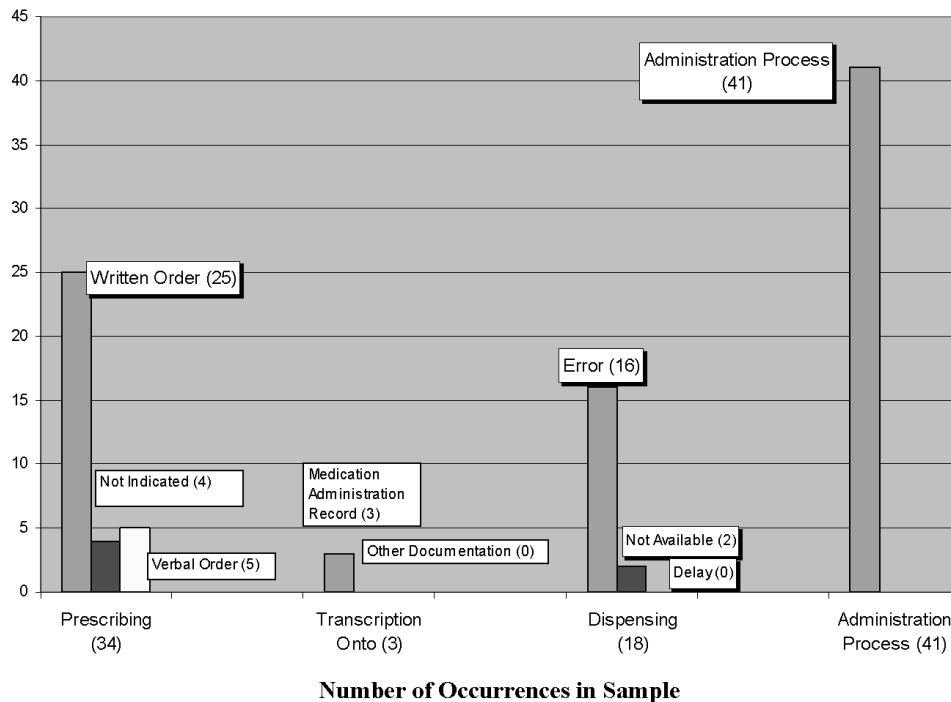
45
40
35
30
25
20
15
10
5
0

Administration Process (41)

Written Order (25)

Error (16)

Not Indicated (4)

Medication Administration Record (3)

Other Documentation (0)

Not Available (2)

Verbal Order (5)

Delay (0)

Prescribing (34)

Transcription Onto (3)

Dispensing (18)

Administration Process (41)

Number of Occurrences in Sample